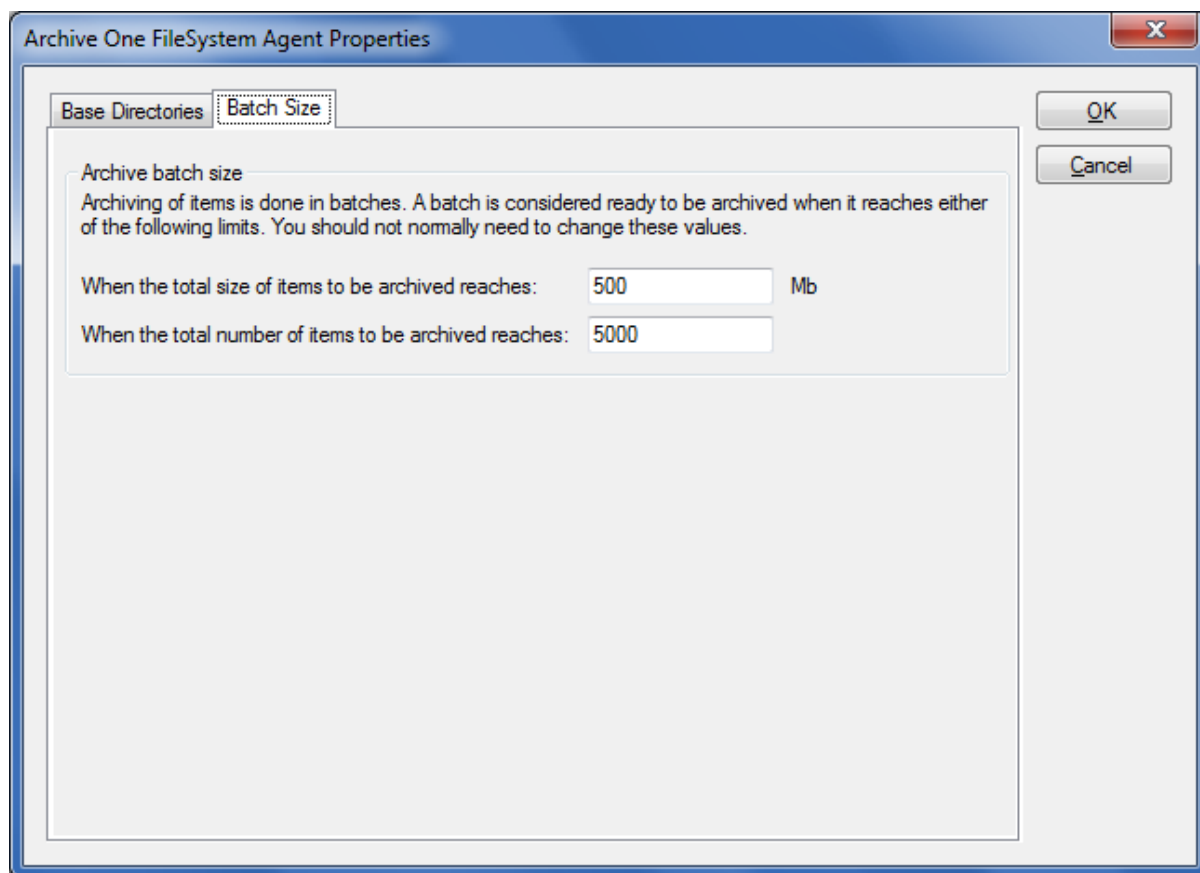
Archive One FileSystem Agent Properties

Base Directories
Batch Size

OK
Cancel

Archive batch size

Archiving of items is done in batches. A batch is considered ready to be archived when it reaches either of the following limits. You should not normally need to change these values.

When the total size of items to be archived reaches: 500 Mb

When the total number of items to be archived reaches: 5000